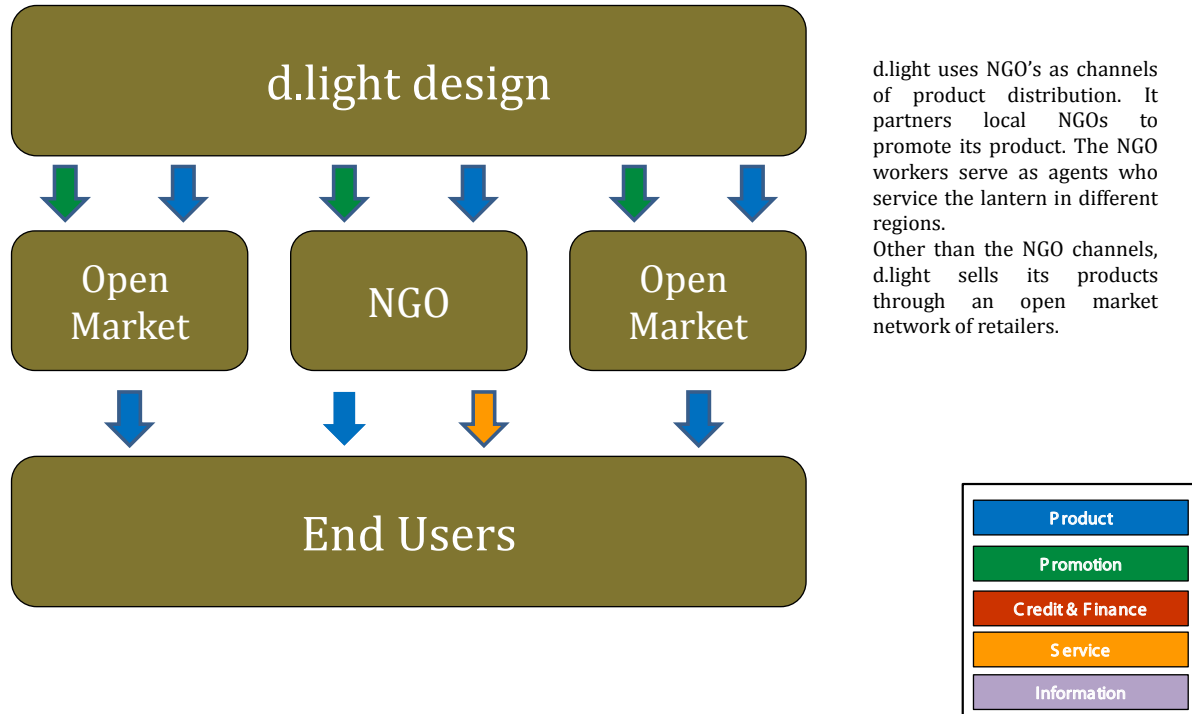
d.light design

Open Market

NGO

Open Market

End Users

d.light uses NGO's as channels of product distribution. It partners local NGOs to promote its product. The NGO workers serve as agents who service the lantern in different regions.
Other than the NGO channels, d.light sells its products through an open market network of retailers.

Product

Promotion

Credit & Finance

Service

Information